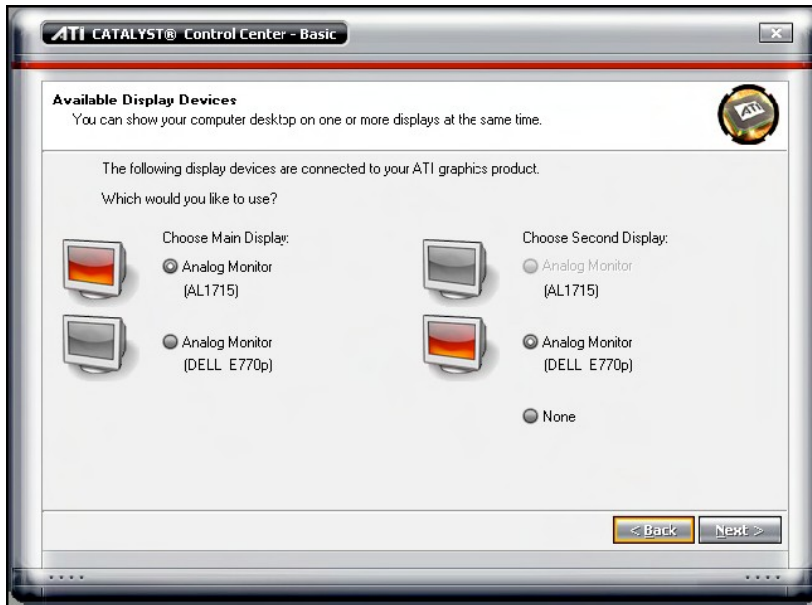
ATI CATALYST® Control Center - Basic

Available Display Devices
You can show your computer desktop on one or more displays at the same time.

The following display devices are connected to your ATI graphics product.

Which would you like to use?

Choose Main Display:
Analog Monitor (AL1715)
Analog Monitor (DELL E770p)

Choose Second Display:
Analog Monitor (AL1715)
Analog Monitor (DELL E770p)
None

< Back
Next >